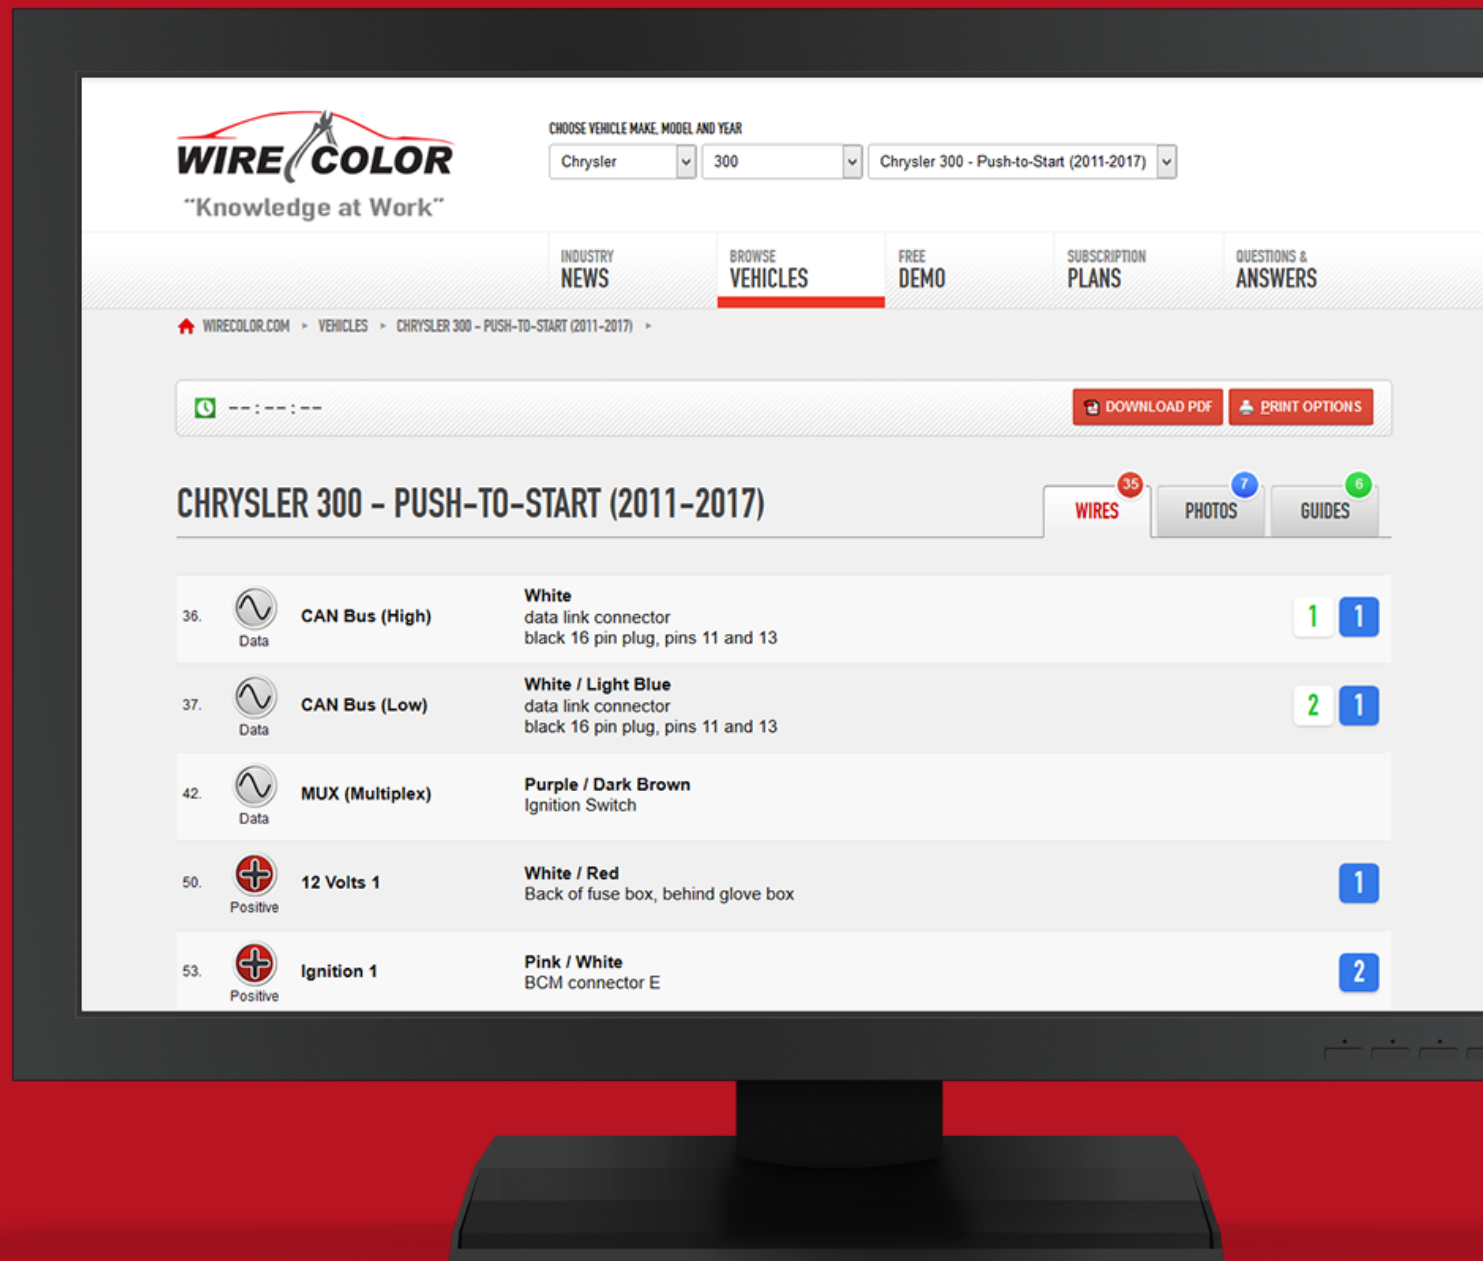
WIRE COLOR
"Knowledge at Work"

CHOOSE VEHICLE MAKE, MODEL AND YEAR
Chrysler
300
Chrysler 300 - Push-to-Start (2011-2017)

INDUSTRY NEWS
BROWSE VEHICLES
FREE DEMO
SUBSCRIPTION PLANS
QUESTIONS & ANSWERS

WIRECOLOR.COM ▸ VEHICLES ▸ CHRYSLER 300 - PUSH-TO-START (2011-2017) ▸

--:--:--
DOWNLOAD PDF
PRINT OPTIONS

CHRYSLER 300 - PUSH-TO-START (2011-2017)
35 WIRES
7 PHOTOS
6 GUIDES

| | | | | |
|---|---|---|---|---|
| 36. | Data | CAN Bus (High) | **White** data link connector black 16 pin plug, pins 11 and 13 | 1 1 |
| 37. | Data | CAN Bus (Low) | **White / Light Blue** data link connector black 16 pin plug, pins 11 and 13 | 2 1 |
| 42. | Data | MUX (Multiplex) | **Purple / Dark Brown** Ignition Switch | |
| 50. | Positive | 12 Volts 1 | **White / Red** Back of fuse box, behind glove box | 1 |
| 53. | Positive | Ignition 1 | **Pink / White** BCM connector E | 2 |